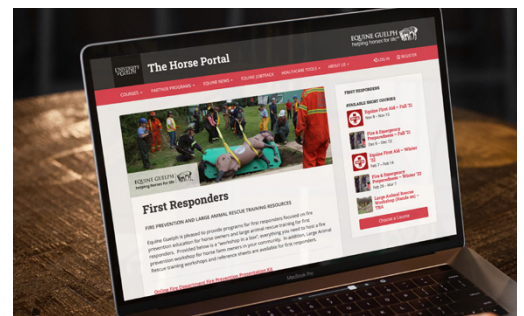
UNIVERSITY of GUELPH

The Horse Portal

EQUINE GUELPH
helping horses for life

LOG IN  REGISTER

COURSES  PARTNER PROGRAMS  YOUR NEWS  EQUINE (ORTRAC)  HEALTHCARE TOOLS  ABOUT US

EQUINE GUELPH
helping horses for life

First Responders

FIRE PREVENTION AND LARGE ANIMAL RESCUE TRAINING RESOURCES

Equine Guelph is pleased to provide programs for first responders focused on fire prevention education for horse owners and large animal rescue training for first responders. Provided below is a "workshop in a box", everything you need to host a fire prevention workshop for horse farm owners in your community. In addition, Large Animal Rescue training workshops and reference sheets are available for first responders.

Online Fire Prevention and Fire Prevention Presentation Kit

FIRST RESPONDERS

AVAILABLE SHORT COURSES

Equine First Aid – Fall '21
Nov 8 – Nov 21

Fire & Emergency Preparedness – Fall '21
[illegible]

Equine First Aid – Winter '22
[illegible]

Fire & Emergency Preparedness – Winter '22
Feb 7 – Feb 20

Large Animal Rescue Workshop (Hands on)
Feb 21 – Mar 7

Choose a Course

MacBook Pro